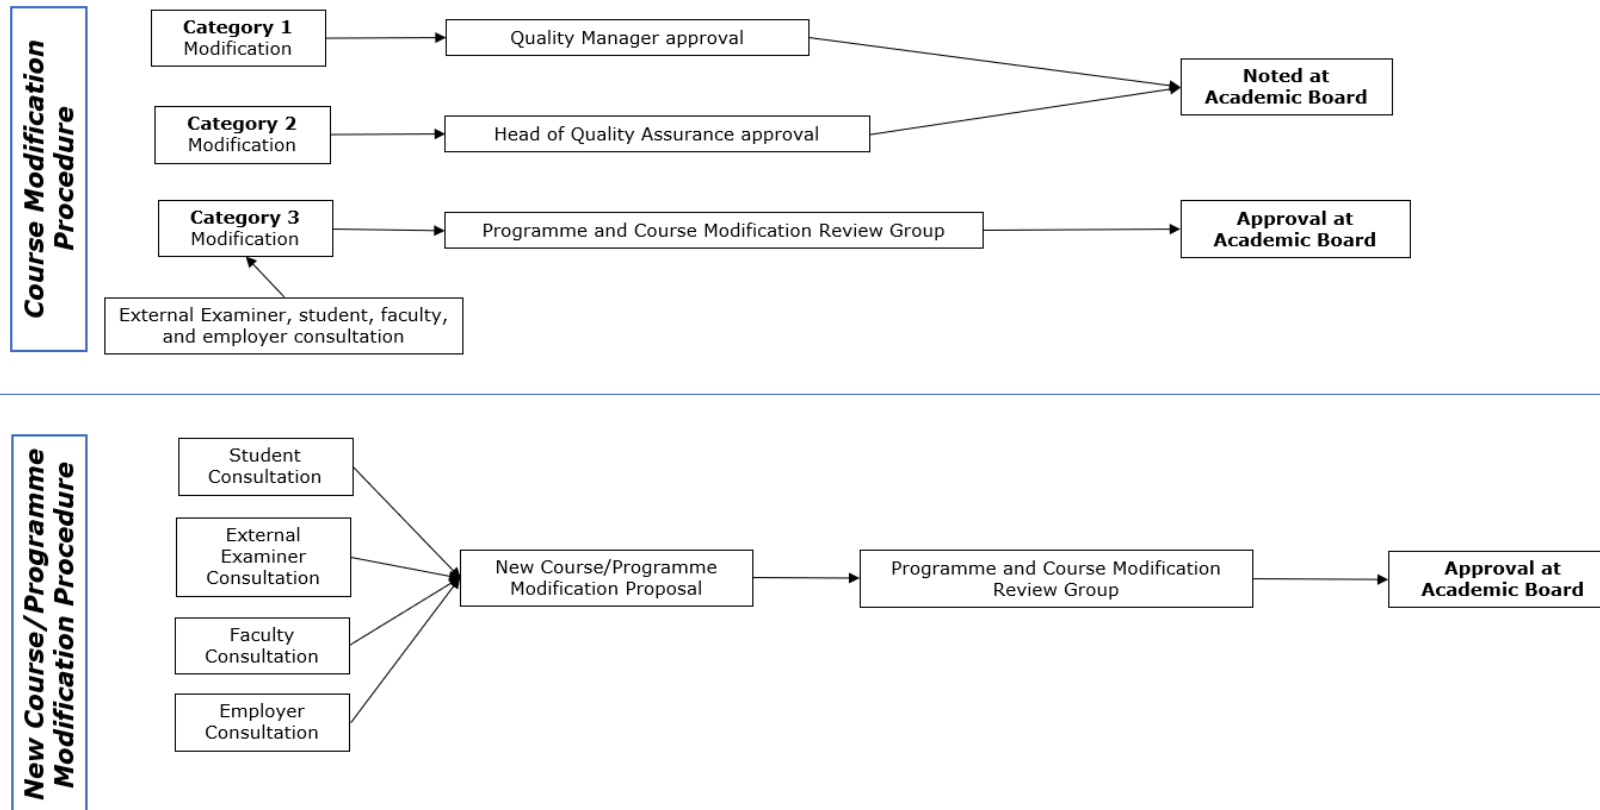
Course Modification Procedure

Category 1 Modification

Quality Manager approval

Noted at Academic Board

Category 2 Modification

Head of Quality Assurance approval

Category 3 Modification

Programme and Course Modification Review Group

Approval at Academic Board

External Examiner, student, faculty, and employer consultation

New Course/Programme Modification Procedure

Student Consultation

External Examiner Consultation

Faculty Consultation

Employer Consultation

New Course/Programme Modification Proposal

Programme and Course Modification Review Group

Approval at Academic Board